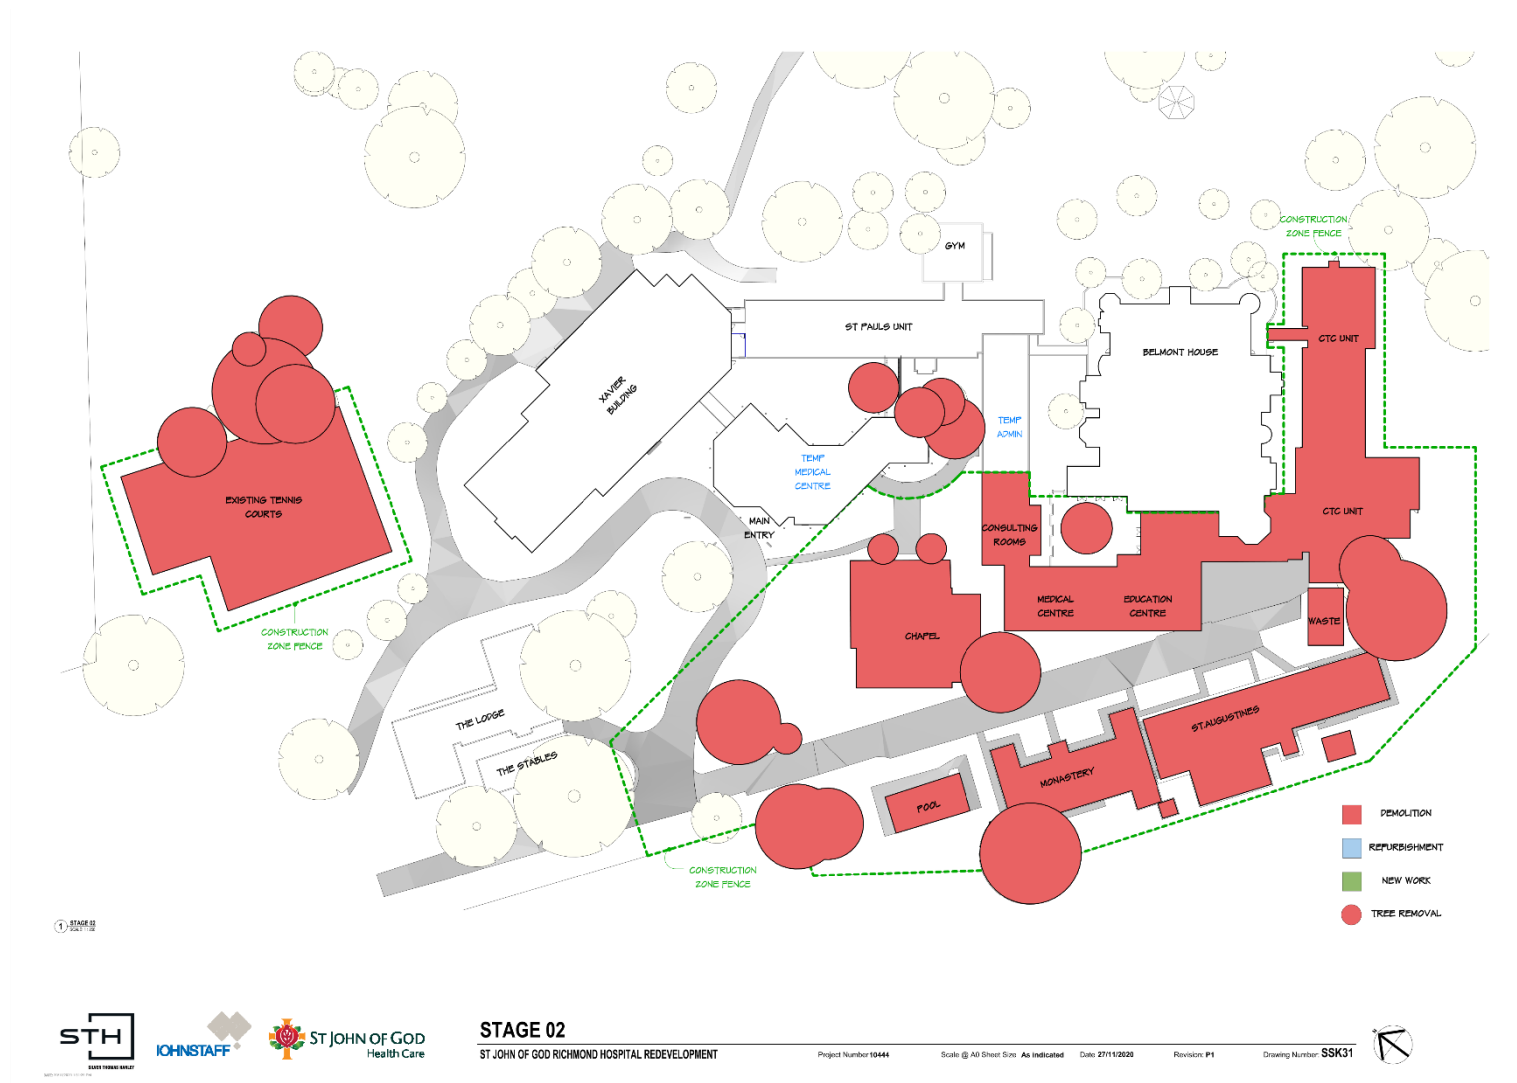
GYM

ST PAULS UNIT

XAVIER BUILDING

BELMONT HOUSE

CTC UNIT

CONSTRUCTION ZONE FENCE

TEMP ADMIN

TEMP MEDICAL CENTRE

MAIN ENTRY

EXISTING TENNIS COURTS

CONSULTING ROOMS

CTC UNIT

MEDICAL CENTRE

EDUCATION CENTRE

WASTE

CHAPEL

CONSTRUCTION ZONE FENCE

THE LODGE

THE STABLES

ST.AUGUSTINES

MONASTERY

POOL

CONSTRUCTION ZONE FENCE

DEMOLITION

REFURBISHMENT

NEW WORK

TREE REMOVAL

1 STAGE 02

STH

JOHNSTAFF

ST JOHN OF GOD Health Care

STAGE 02

ST JOHN OF GOD RICHMOND HOSPITAL REDEVELOPMENT

Project Number 10444

Scale @ A0 Sheet Size As indicated

Date 27/11/2020

Revision: P1

Drawing Number: SSK31